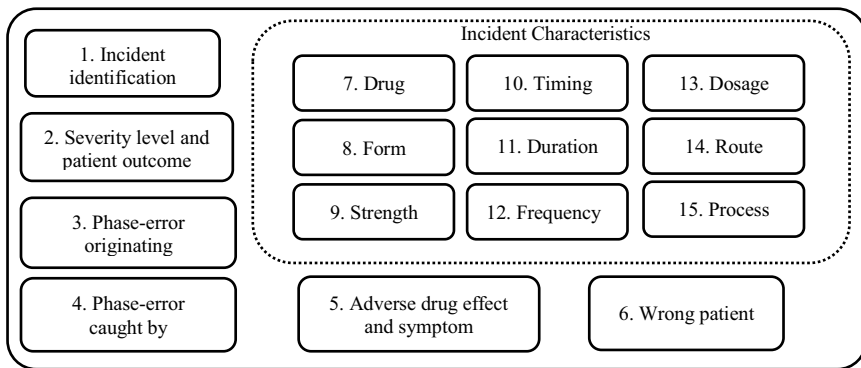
1. Incident identification

2. Severity level and patient outcome

3. Phase-error originating

4. Phase-error caught by

Incident Characteristics

7. Drug

10. Timing

13. Dosage

8. Form

11. Duration

14. Route

9. Strength

12. Frequency

15. Process

5. Adverse drug effect and symptom

6. Wrong patient